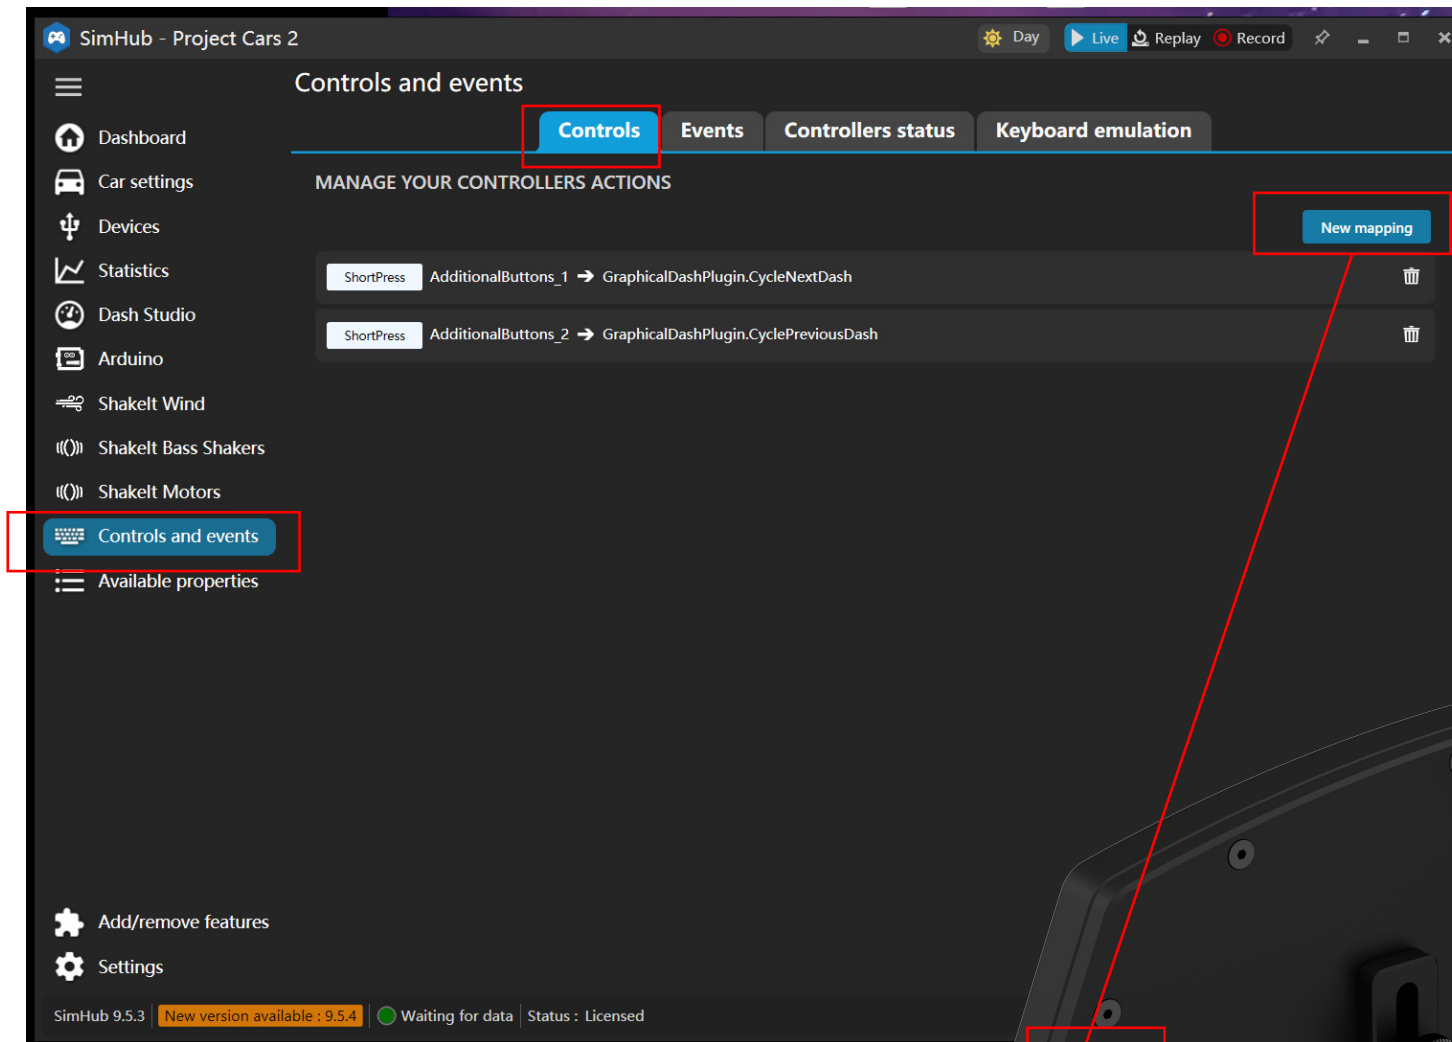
SimHub - Project Cars 2

Day Live Replay Record

Controls and events

Dashboard
Car settings
Devices
Statistics
Dash Studio
Arduino
ShakeIt Wind
ShakeIt Bass Shakers
ShakeIt Motors
Controls and events
Available properties

Controls Events Controllers status Keyboard emulation

MANAGE YOUR CONTROLLERS ACTIONS

New mapping

ShortPress AdditionalButtons_1 → GraphicalDashPlugin.CycleNextDash

ShortPress AdditionalButtons_2 → GraphicalDashPlugin.CyclePreviousDash

Add/remove features
Settings

SimHub 9.5.3 New version available : 9.5.4 Waiting for data Status : Licensed